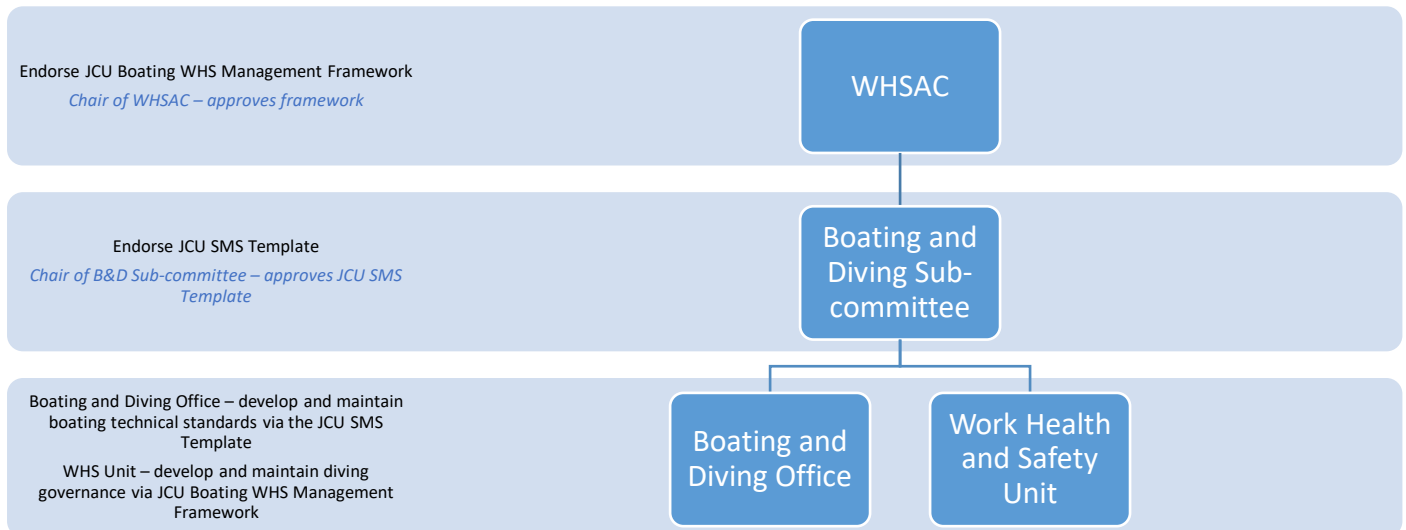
Endorse JCU Boating WHS Management Framework

Chair of WHSAC – approves framework

WHSAC

Endorse JCU SMS Template

Chair of B&D Sub-committee – approves JCU SMS Template

Boating and Diving Sub-committee

Boating and Diving Office – develop and maintain boating technical standards via the JCU SMS Template

WHS Unit – develop and maintain diving governance via JCU Boating WHS Management Framework

Boating and Diving Office

Work Health and Safety Unit